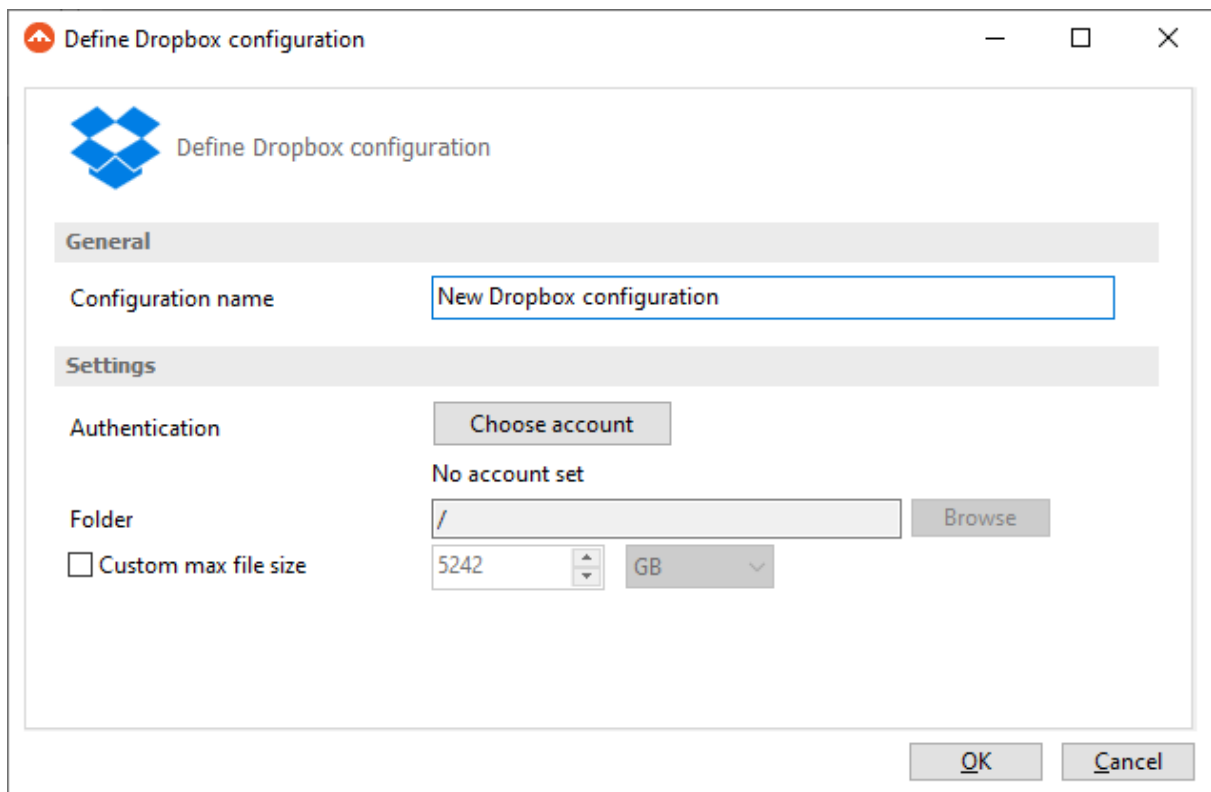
Define Dropbox configuration

Define Dropbox configuration

General

Configuration name

New Dropbox configuration

Settings

Authentication

Choose account

No account set

Folder

/

Browse

Custom max file size

5242

GB

OK

Cancel